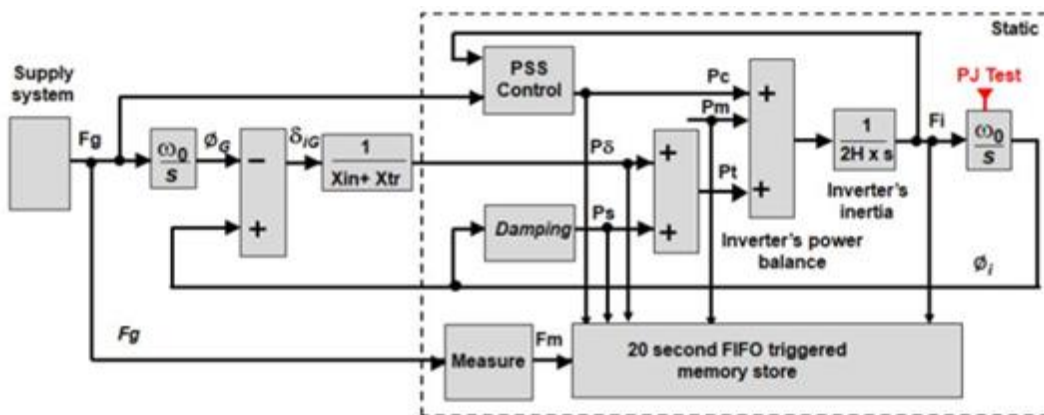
Static

Supply system

Fg

$\frac{\omega_0}{s}$

$\varnothing_G$

−

+

$\delta_{iG}$

$\frac{1}{Xin+ Xtr}$

PSS Control

Pc

Pm

$P\delta$

+

+

Pt

+

+

$\frac{1}{2H \times s}$

Fi

PJ Test

$\frac{\omega_0}{s}$

Inverter's inertia

Damping

Ps

Inverter's power balance

$\varnothing_i$

Fg

Measure

Fm

20 second FIFO triggered memory store